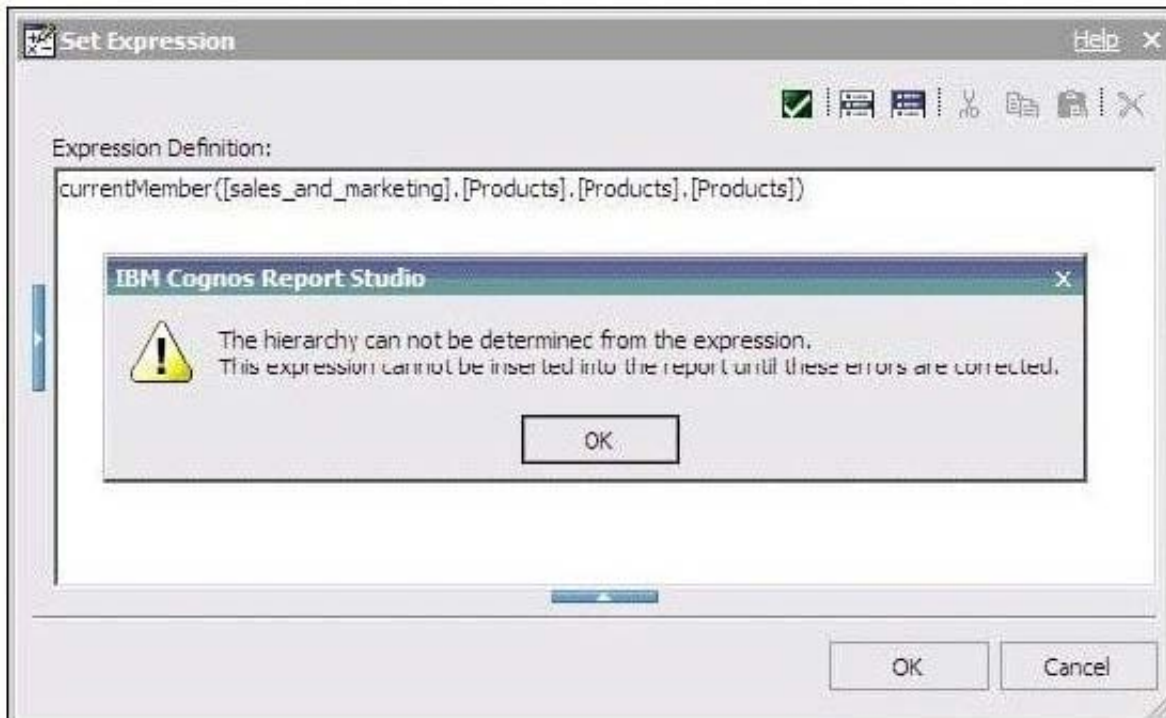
Set Expression

Help ×

Expression Definition:

currentMember([sales_and_marketing].[Products].[Products].[Products])

IBM Cognos Report Studio

×

The hierarchy can not be determinec from the expression.
This expression cannot be inserted into the report until these errors are corrected.

OK

OK

Cancel